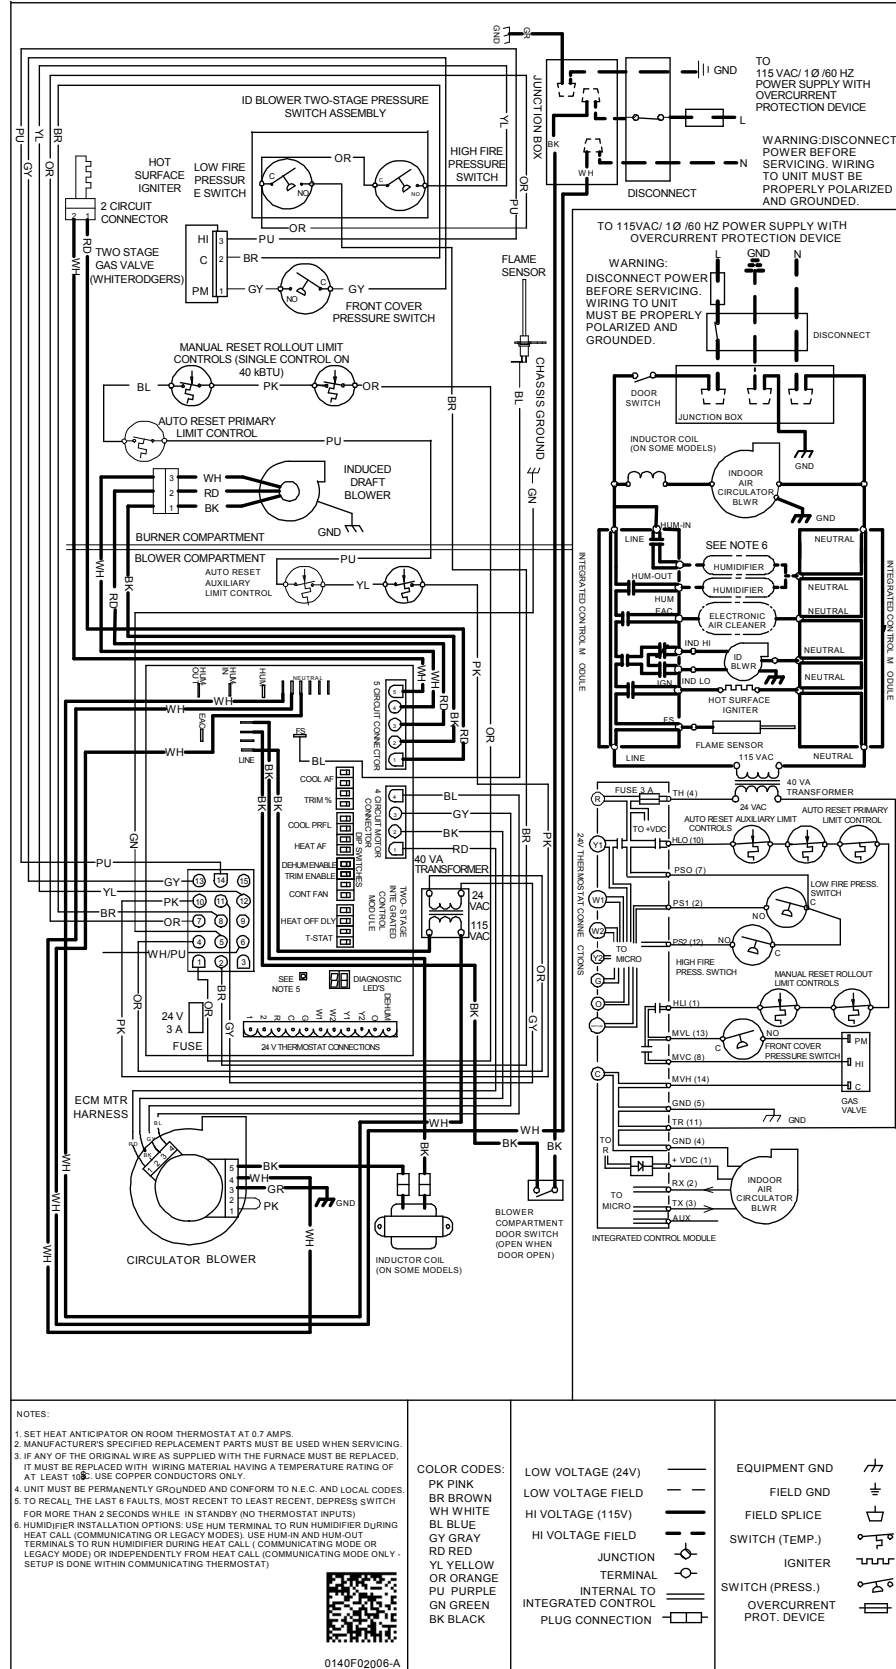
GND GR

ID BLOWER TWO-STAGE PRESSURE SWITCH ASSEMBLY

HOT SURFACE IGNITER
LOW FIRE PRESSURE SWITCH
HIGH FIRE PRESSURE SWITCH
OR
C NO C NO
2 CIRCUIT CONNECTOR
2 1
TWO STAGE GAS VALVE (WHITERODGERS)
HI 3 PU
C 2 BR
PM 1 GY NO C GY
FRONT COVER PRESSURE SWITCH
PU GY YL OR BR RD WH YL OR PU

JUNCTION BOX
BK WH
GND
TO 115 VAC/ 1Ø /60 HZ POWER SUPPLY WITH OVERCURRENT PROTECTION DEVICE
L
N
WARNING:DISCONNECT POWER BEFORE SERVICING. WIRING TO UNIT MUST BE PROPERLY POLARIZED AND GROUNDED.
DISCONNECT

FLAME SENSOR
CHASSIS GROUND
BL GN

MANUAL RESET ROLLOUT LIMIT CONTROLS (SINGLE CONTROL ON 40 kBTU)
BL PK OR
AUTO RESET PRIMARY LIMIT CONTROL
PU
BR
3 WH
2 RD
1 BK
INDUCED DRAFT BLOWER
GND
BURNER COMPARTMENT
BLOWER COMPARTMENT
PU
AUTO RESET AUXILIARY LIMIT CONTROL
YL
WH BK RD

HUM OUT HUM IN HUM NEUTRAL
WH WH
EAC
WH
FS
BL
LINE
COOL AF
TRIM %
COOL PRFL
HEAT AF
DEHUM ENABLE
TRIM ENABLE
CONT FAN
HEAT OFF DLY
T-STAT
DIP SWITCHES
5 CIRCUIT CONNECTOR
5 4 3 2 1
WH RD BK RD
4 CIRCUIT MOTOR CONNECTOR
4 3 2 1
BL GY BK RD
TWO-STAGE INTEGRATED CONTROL MODULE
40 VA TRANSFORMER
24 VAC
115 VAC
PK OR BR PK
GN
PU
GY 13 14 15
YL
PK 10 11 12
BR
OR 7 8 9
4 5 6
WH/PU
1 2 3
OR BR GY
24 V 3 A FUSE
SEE NOTE 5
DIAGNOSTIC LED'S
1 2 R C G W1 W2 Y1 Y2 O DEHUM
24 V THERMOSTAT CONNECTIONS
OR PK
OR GY BK
ECM MTR HARNESS
BL GY RD BK
5 BK
4 WH
3 GR
2
1 PK
GND
WH WH WH
CIRCULATOR BLOWER
WH BK WH BK
INDUCTOR COIL (ON SOME MODELS)
BLOWER COMPARTMENT DOOR SWITCH (OPEN WHEN DOOR OPEN)

TO 115VAC/ 1Ø /60 HZ POWER SUPPLY WITH OVERCURRENT PROTECTION DEVICE
WARNING: DISCONNECT POWER BEFORE SERVICING. WIRING TO UNIT MUST BE PROPERLY POLARIZED AND GROUNDED.
L GND N
DISCONNECT
DOOR SWITCH
JUNCTION BOX
GND
INDUCTOR COIL (ON SOME MODELS)
INDOOR AIR CIRCULATOR BLWR
GND
INTEGRATED CONTROL MODULE
LINE
HUM-IN
SEE NOTE 6
HUMIDIFIER
HUM-OUT
HUMIDIFIER
HUM
EAC
ELECTRONIC AIR CLEANER
IND HI
ID BLWR
IGN
IND LO
HOT SURFACE IGNITER
FS
FLAME SENSOR
LINE
NEUTRAL
NEUTRAL
NEUTRAL
NEUTRAL
NEUTRAL
NEUTRAL
INTEGRATED CONTROL MODULE
115 VAC
FUSE 3 A
R
TH (4)
24 VAC
40 VA TRANSFORMER
TO +VDC
AUTO RESET AUXILIARY LIMIT CONTROLS
AUTO RESET PRIMARY LIMIT CONTROL
Y1
HLO (10)
24V THERMOSTAT CONNECTIONS
PSO (7)
LOW FIRE PRESS. SWITCH
W1
PS1 (2)
NO C
W2
PS2 (12)
NO C
Y2
TO MICRO
HIGH FIRE PRESS. SWTICH
G
MANUAL RESET ROLLOUT LIMIT CONTROLS
O
HLI (1)
MVL (13)
NO
FRONT COVER PRESSURE SWITCH
PM
MVC (8)
HI
MVH (14)
C
GAS VALVE
C
GND (5)
TR (11)
GND
GND (4)
TO R
+ VDC (1)
RX (2)
TO MICRO
TX (3)
AUX
INDOOR AIR CIRCULATOR BLWR
INTEGRATED CONTROL MODULE

NOTES:
1. SET HEAT ANTICIPATOR ON ROOM THERMOSTAT AT 0.7 AMPS.
2. MANUFACTURER'S SPECIFIED REPLACEMENT PARTS MUST BE USED WHEN SERVICING.
3. IF ANY OF THE ORIGINAL WIRE AS SUPPLIED WITH THE FURNACE MUST BE REPLACED, IT MUST BE REPLACED WITH WIRING MATERIAL HAVING A TEMPERATURE RATING OF AT LEAST 105C. USE COPPER CONDUCTORS ONLY.
4. UNIT MUST BE PERMANENTLY GROUNDED AND CONFORM TO N.E.C. AND LOCAL CODES.
5. TO RECALL THE LAST 6 FAULTS, MOST RECENT TO LEAST RECENT, DEPRESS SWITCH FOR MORE THAN 2 SECONDS WHILE IN STANDBY (NO THERMOSTAT INPUTS)
6. HUMIDIFIER INSTALLATION OPTIONS: USE HUM TERMINAL TO RUN HUMIDIFIER DURING HEAT CALL (COMMUNICATING OR LEGACY MODES). USE HUM-IN AND HUM-OUT TERMINALS TO RUN HUMIDIFIER DURING HEAT CALL ( COMMUNICATING MODE OR LEGACY MODE) OR INDEPENDENTLY FROM HEAT CALL (COMMUNICATING MODE ONLY - SETUP IS DONE WITHIN COMMUNICATING THERMOSTAT)

0140F02006-A

COLOR CODES:
PK PINK
BR BROWN
WH WHITE
BL BLUE
GY GRAY
RD RED
YL YELLOW
OR ORANGE
PU PURPLE
GN GREEN
BK BLACK

LOW VOLTAGE (24V)
LOW VOLTAGE FIELD
HI VOLTAGE (115V)
HI VOLTAGE FIELD
JUNCTION
TERMINAL
INTERNAL TO INTEGRATED CONTROL
PLUG CONNECTION

EQUIPMENT GND
FIELD GND
FIELD SPLICE
SWITCH (TEMP.)
IGNITER
SWITCH (PRESS.)
OVERCURRENT PROT. DEVICE